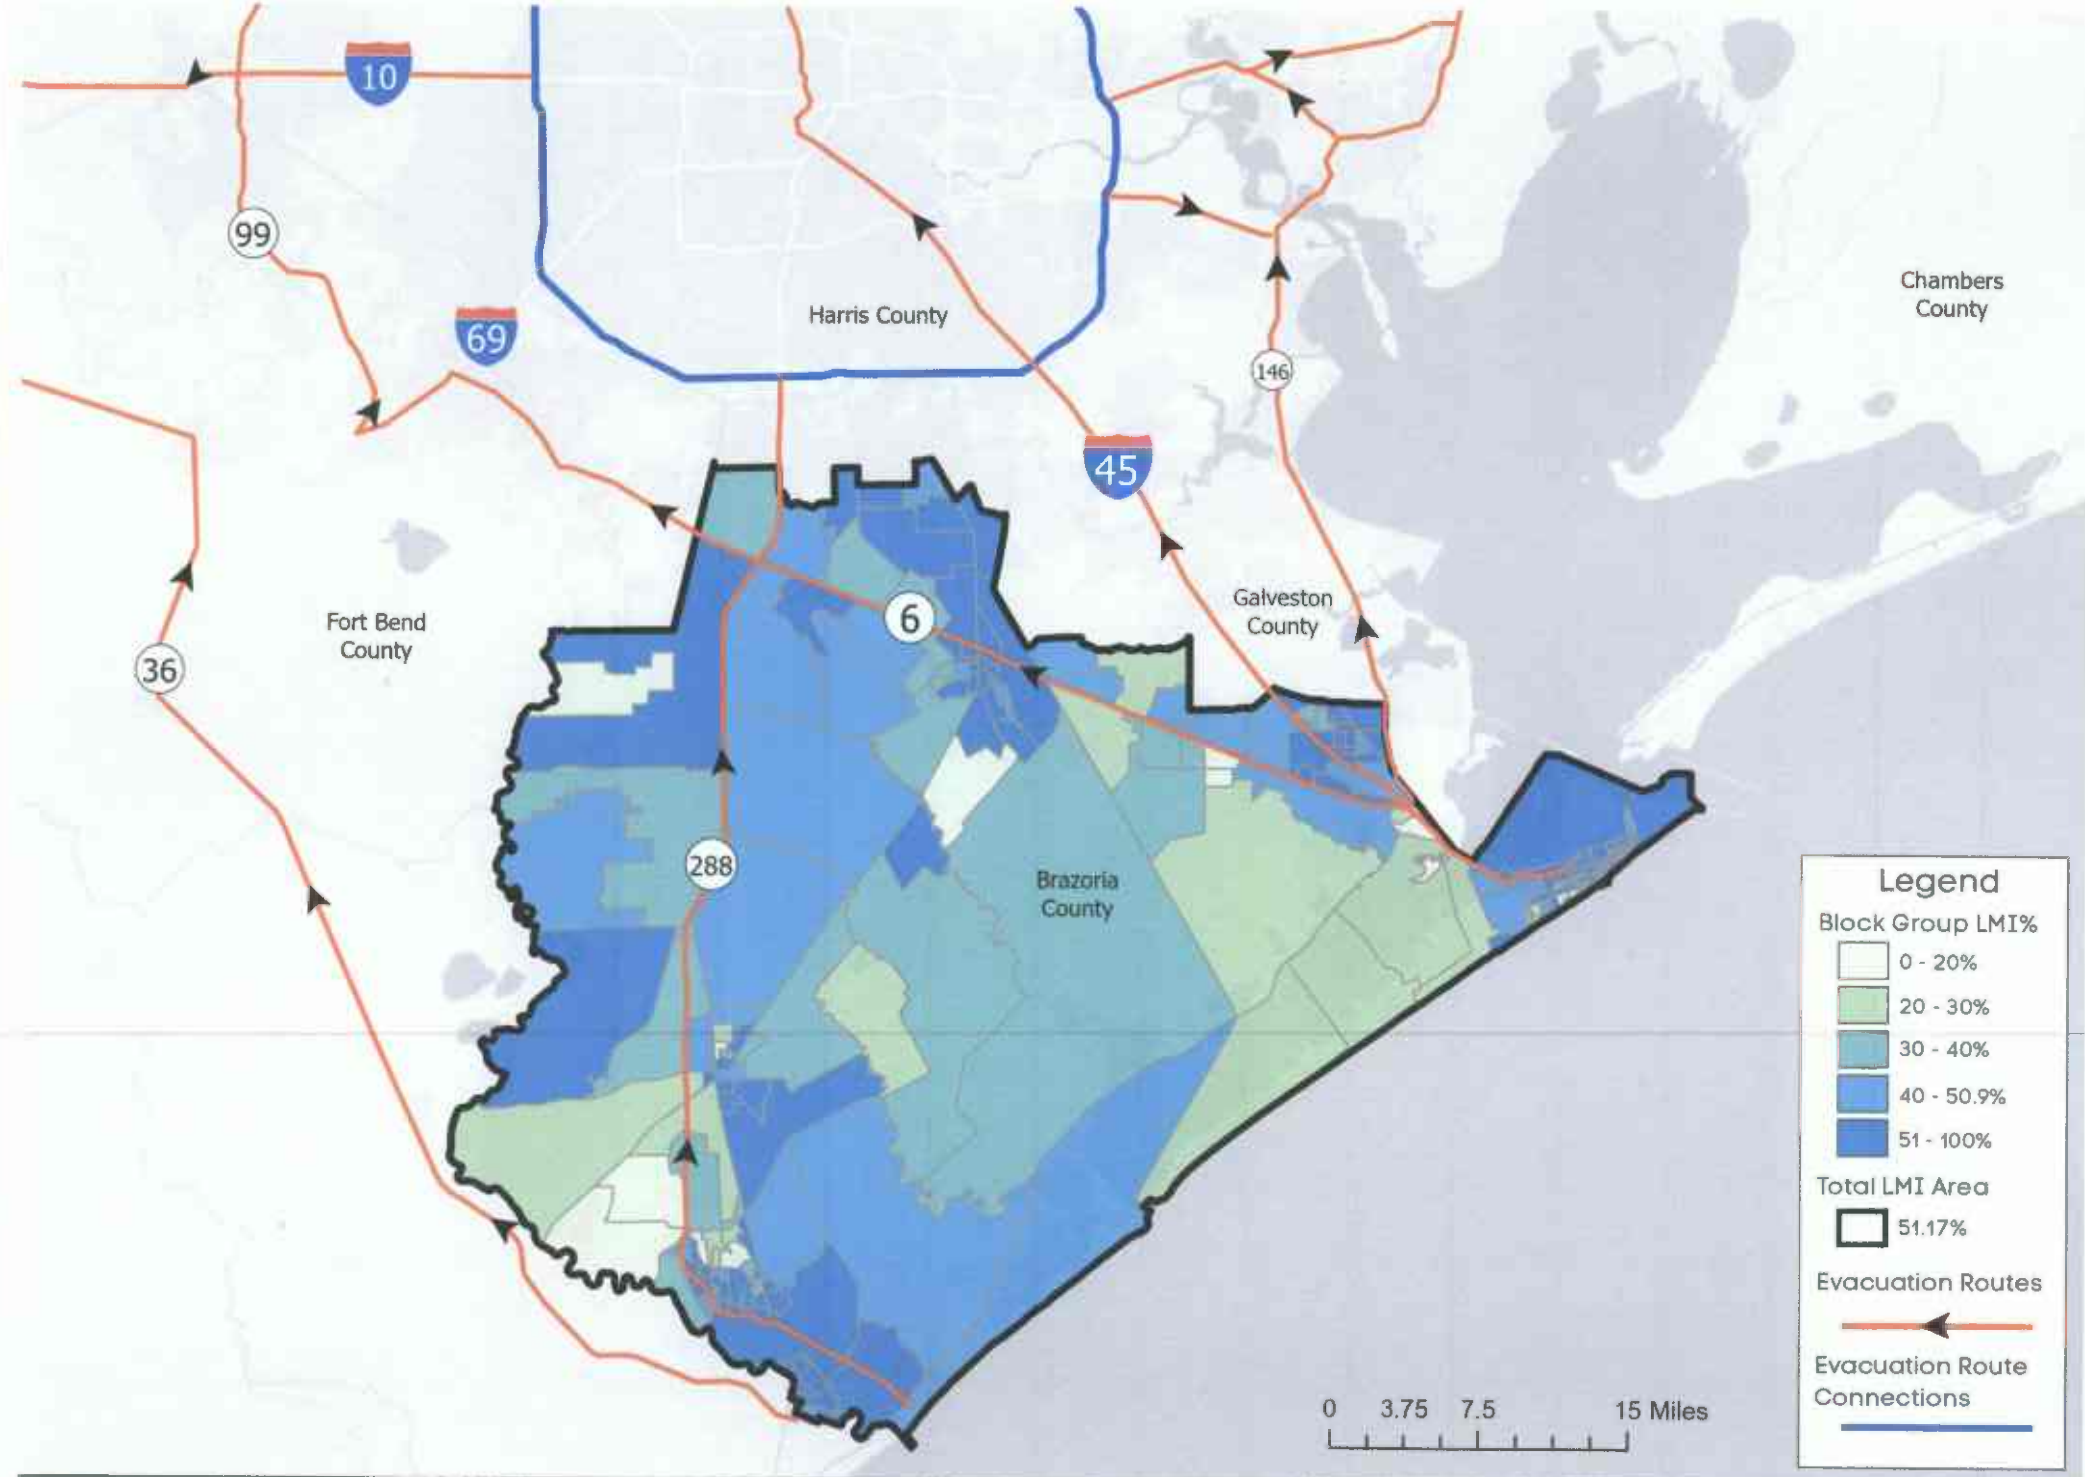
10

99

69

Harris County

146

Chambers County

45

6

Galveston County

Fort Bend County

36

288

Brazoria County

Legend

Block Group LMI%

0 - 20%

20 - 30%

30 - 40%

40 - 50.9%

51 - 100%

Total LMI Area

51.17%

Evacuation Routes

Evacuation Route Connections

0 3.75 7.5 15 Miles